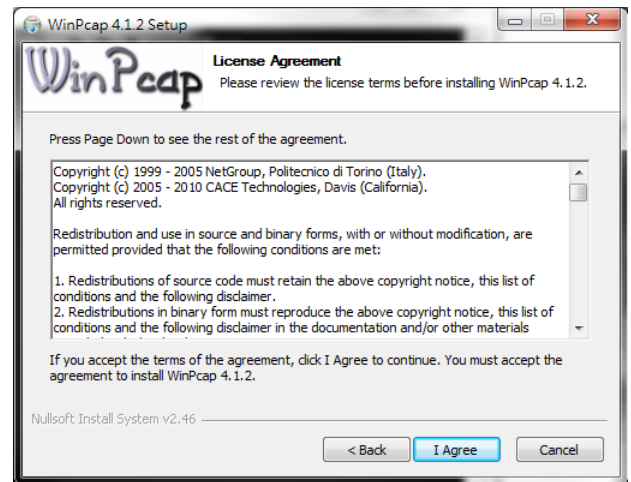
WinPcap 4.1.2 Setup

WinPcap

License Agreement
Please review the license terms before installing WinPcap 4.1.2.

Press Page Down to see the rest of the agreement.

Copyright (c) 1999 - 2005 NetGroup, Politecnico di Torino (Italy).
Copyright (c) 2005 - 2010 CACE Technologies, Davis (California).
All rights reserved.

Redistribution and use in source and binary forms, with or without modification, are permitted provided that the following conditions are met:

1. Redistributions of source code must retain the above copyright notice, this list of conditions and the following disclaimer.
2. Redistributions in binary form must reproduce the above copyright notice, this list of conditions and the following disclaimer in the documentation and/or other materials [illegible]

If you accept the terms of the agreement, click I Agree to continue. You must accept the agreement to install WinPcap 4.1.2.

Nullsoft Install System v2.46

< Back
I Agree
Cancel